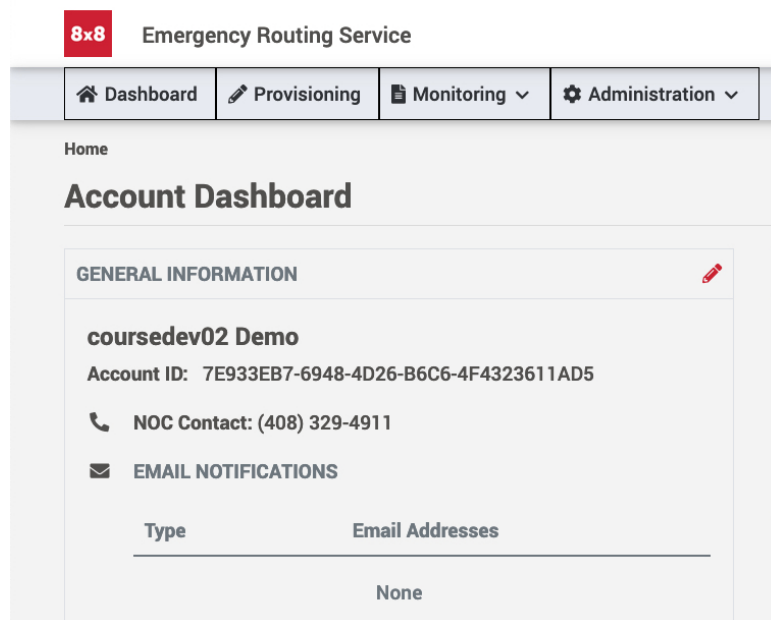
8x8 Emergency Routing Service

Dashboard | Provisioning | Monitoring | Administration

Home

Account Dashboard

GENERAL INFORMATION

coursedev02 Demo

Account ID: 7E933EB7-6948-4D26-B6C6-4F4323611AD5

NOC Contact: (408) 329-4911

EMAIL NOTIFICATIONS

| Type | Email Addresses |
|---|---|
| None | |